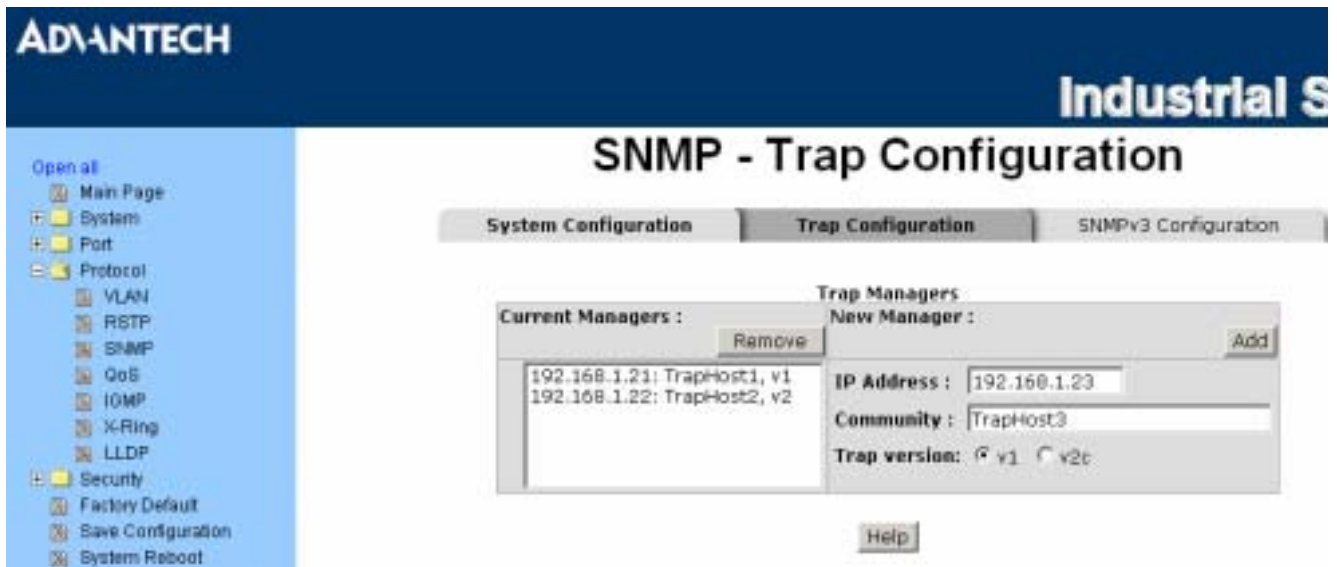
ADVANTECH

Industrial S

Open all
Main Page
System
Port
Protocol
VLAN
RSTP
SNMP
QoS
IGMP
X-Ring
LLDP
Security
Factory Default
Save Configuration
System Reboot

SNMP - Trap Configuration

System Configuration | Trap Configuration | SNMPv3 Configuration

Trap Managers

| Current Managers : Remove | New Manager : Add |
|---|---|
| 192.168.1.21: TrapHost1, v1<br>192.168.1.22: TrapHost2, v2 | IP Address : 192.168.1.23<br>Community : TrapHost3<br>Trap version: v1 v2c |

Help